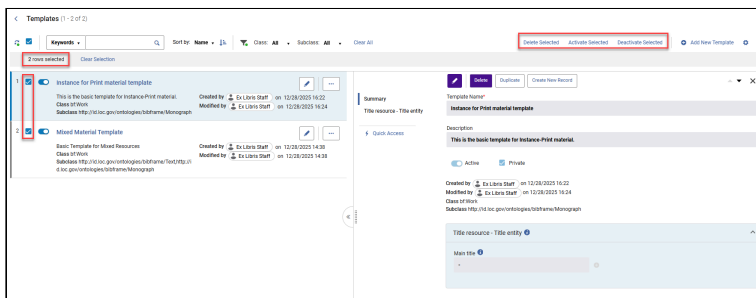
< Templates (1 - 2 of 2)

Keywords ▾ Sort by: Name ▾ Class: All ▾ Subclass: All ▾ Clear All

Delete Selected Activate Selected Deactivate Selected

Add New Template

2 rows selected Clear Selection

1 Instance for Print material template

This is the basic template for Instance-Print material.
Class bf:Work
Subclass http://id.loc.gov/ontologies/bibframe/Monograph

Created by Ex Libris Staff on 12/28/2025 16:22
Modified by Ex Libris Staff on 12/28/2025 16:24

2 Mixed Material Template

Basic Template for Mixed Resources
Class bf:Work
Subclass http://id.loc.gov/ontologies/bibframe/Text,http://id.loc.gov/ontologies/bibframe/Monograph

Created by Ex Libris Staff on 12/28/2025 14:38
Modified by Ex Libris Staff on 12/28/2025 14:38

Summary
Title resource - Title entity
Quick Access

Delete Duplicate Create New Record

Template Name*
Instance for Print material template

Description
This is the basic template for Instance-Print material.

Active Private

Created by Ex Libris Staff on 12/28/2025 16:22
Modified by Ex Libris Staff on 12/28/2025 16:24
Class bf:Work
Subclass http://id.loc.gov/ontologies/bibframe/Monograph

Title resource - Title entity

Main title